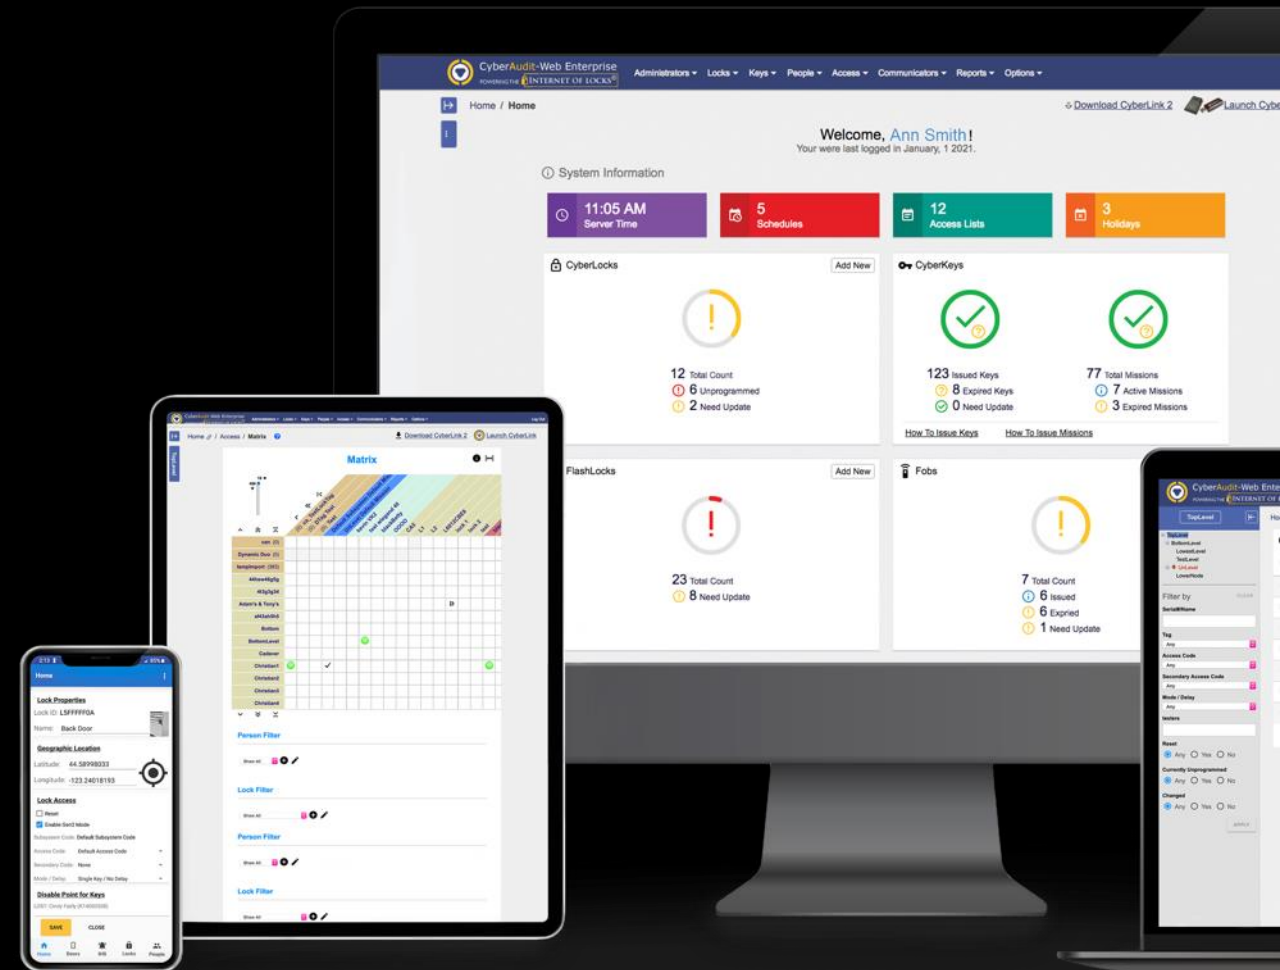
CyberAudit-Web Enterprise
POWERING THE INTERNET OF LOCKS

Administrators ▾ Locks ▾ Keys ▾ People ▾ Access ▾ Communicators ▾ Reports ▾ Options ▾

Home / Home

Download CyberLink 2 Launch Cybe

Welcome, Ann Smith!
Your were last logged in January, 1 2021.

System Information

11:05 AM
Server Time

5
Schedules

12
Access Lists

3
Holidays

CyberLocks
Add New

12 Total Count
6 Unprogrammed
2 Need Update

CyberKeys

123 Issued Keys
8 Expired Keys
0 Need Update

77 Total Missions
7 Active Missions
3 Expired Missions

How To Issue Keys How To Issue Missions

FlashLocks
Add New

23 Total Count
8 Need Update

Fobs

7 Total Count
6 Issued
6 Expired
1 Need Update

Home / Access / Matrix

Download CyberLink 2 Launch CyberLink

Matrix

Person Filter

Lock Filter

Person Filter

Lock Filter

Home

Lock Properties
Lock ID: LSFFFFFGA
Name: Back Door

Geographic Location
Latitude: 44.58998033
Longitude: -123.24018193

Lock Access
Reset
Enable Gen2 Mode
Subsystem Code: Default Subsystem Code
Access Code: Default Access Code
Secondary Code: None
Mode / Delay: Single Key / No Delay

Disable Point for Keys

SAVE CLOSE

Home Besos Wifi Locks People

CyberAudit-Web Ente
POWERING THE INTERNET OF

TopLevel

Filter by
Serial#Name
Tag
Access Code
Secondary Access Code
Mode / Delay
Testers
Reset
Any Yes No
Currently Unprogrammed
Any Yes No
Changed
Any Yes No